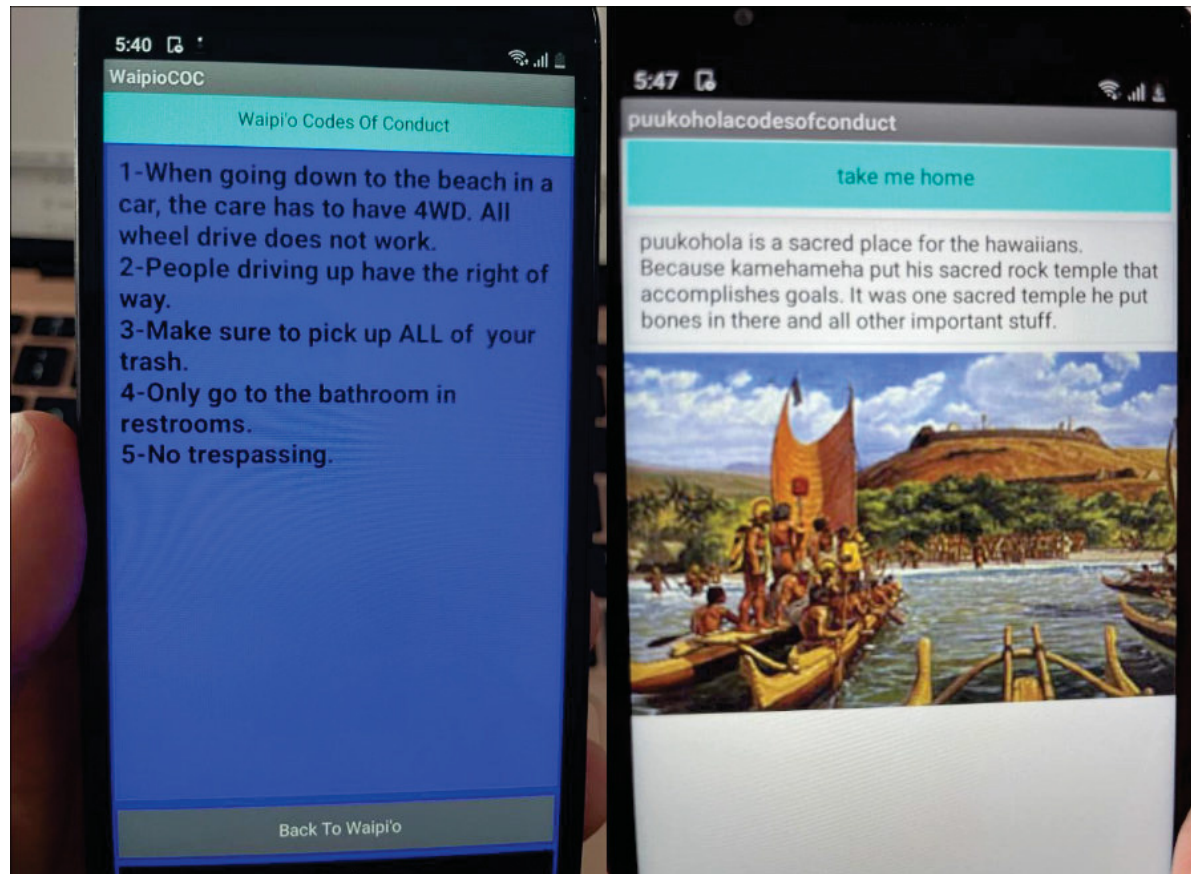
5:40

WaipioCOC

Waipi'o Codes Of Conduct

1-When going down to the beach in a car, the care has to have 4WD. All wheel drive does not work.
2-People driving up have the right of way.
3-Make sure to pick up ALL of your trash.
4-Only go to the bathroom in restrooms.
5-No trespassing.

Back To Waipi'o

5:47

puukoholacodesofconduct

take me home

puukohola is a sacred place for the hawaiians. Because kamehameha put his sacred rock temple that accomplishes goals. It was one sacred temple he put bones in there and all other important stuff.